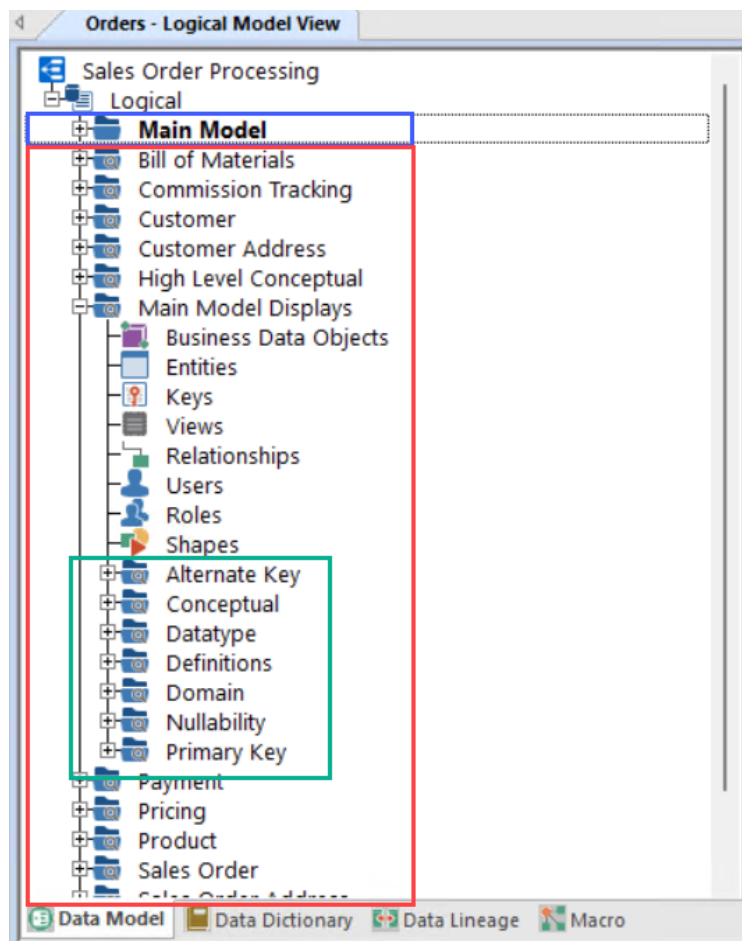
Orders - Logical Model View

Sales Order Processing
Logical
Main Model
Bill of Materials
Commission Tracking
Customer
Customer Address
High Level Conceptual
Main Model Displays
Business Data Objects
Entities
Keys
Views
Relationships
Users
Roles
Shapes
Alternate Key
Conceptual
Datatype
Definitions
Domain
Nullability
Primary Key
Payment
Pricing
Product
Sales Order
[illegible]

Data Model
Data Dictionary
Data Lineage
Macro